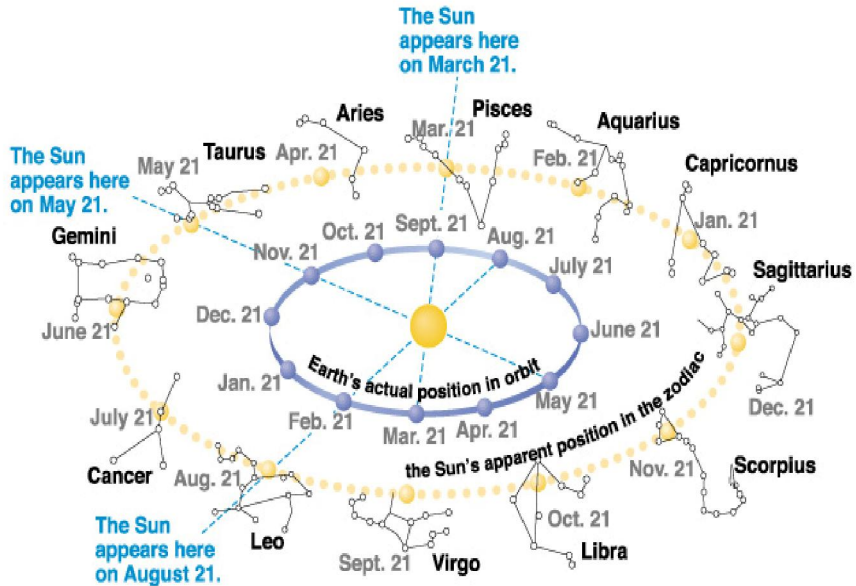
The Sun appears here on March 21.

The Sun appears here on May 21.

Aries

Pisces

Aquarius

Taurus

Apr. 21

Mar. 21

Feb. 21

Capricornus

May 21

Jan. 21

Gemini

Oct. 21

Sept. 21

Aug. 21

Nov. 21

July 21

Sagittarius

June 21

Dec. 21

June 21

Earth's actual position in orbit

Jan. 21

May 21

the Sun's apparent position in the zodiac

Dec. 21

July 21

Feb. 21

Mar. 21

Apr. 21

Nov. 21

Scorpius

Cancer

Aug. 21

Oct. 21

The Sun appears here on August 21.

Leo

Sept. 21

Virgo

Libra